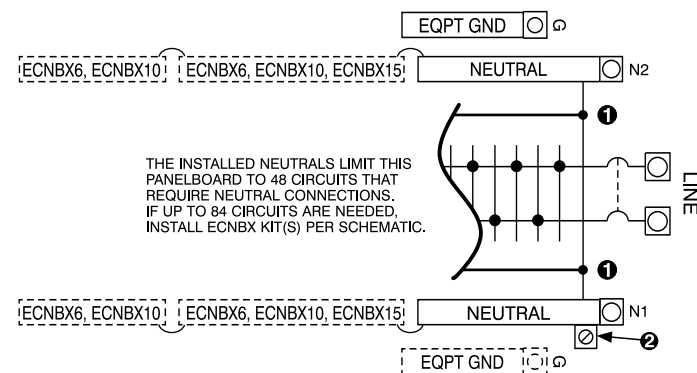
EQPT GND G

ECNBX6, ECNBX10 ECNBX6, ECNBX10, ECNBX15 NEUTRAL N2

1

THE INSTALLED NEUTRALS LIMIT THIS PANELBOARD TO 48 CIRCUITS THAT REQUIRE NEUTRAL CONNECTIONS. IF UP TO 84 CIRCUITS ARE NEEDED, INSTALL ECNBX KIT(S) PER SCHEMATIC.

LINE

1

ECNBX6, ECNBX10 ECNBX6, ECNBX10, ECNBX15 NEUTRAL N1

2

EQPT GND G